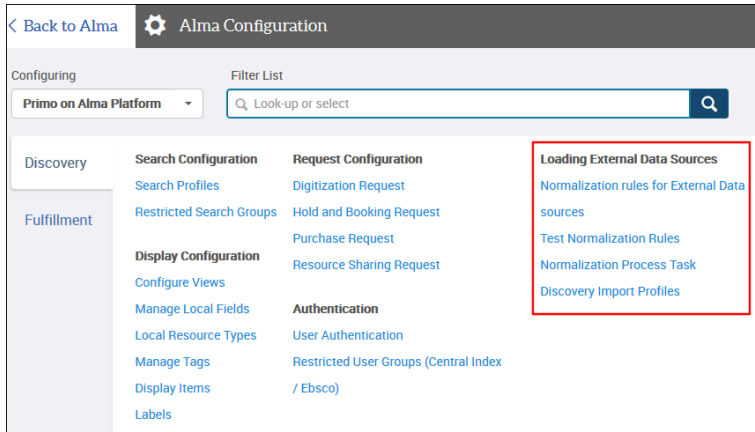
Back to Alma

Alma Configuration

Configuring

Primo on Alma Platform

Filter List

Look-up or select

Discovery

Fulfillment

Search Configuration

Search Profiles

Restricted Search Groups

Display Configuration

Configure Views

Manage Local Fields

Local Resource Types

Manage Tags

Display Items

Labels

Request Configuration

Digitization Request

Hold and Booking Request

Purchase Request

Resource Sharing Request

Authentication

User Authentication

Restricted User Groups (Central Index / Ebsco)

Loading External Data Sources

Normalization rules for External Data sources

Test Normalization Rules

Normalization Process Task

Discovery Import Profiles